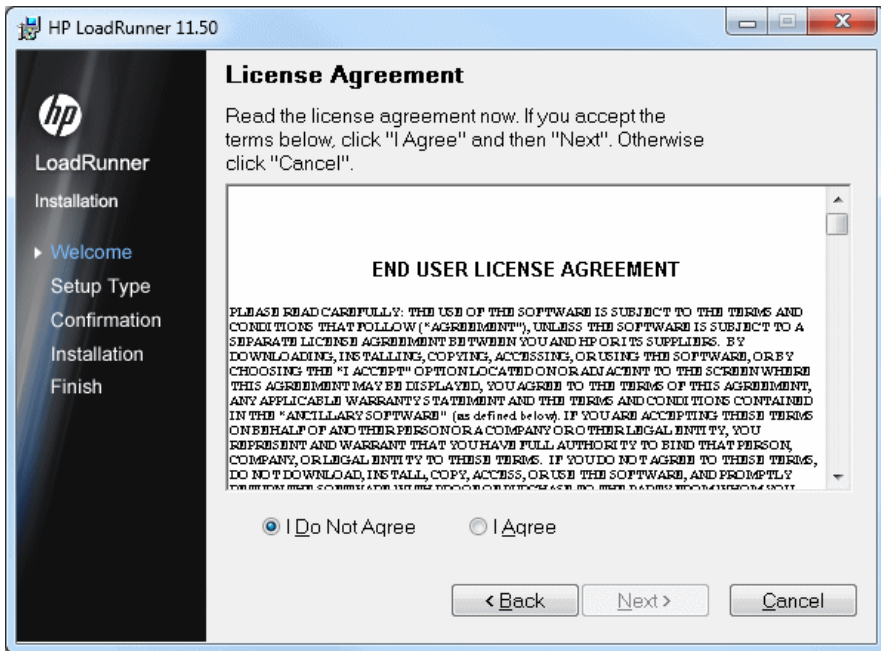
HP LoadRunner 11.50

hp

LoadRunner

Installation

Welcome
Setup Type
Confirmation
Installation
Finish

License Agreement

Read the license agreement now. If you accept the terms below, click "I Agree" and then "Next". Otherwise click "Cancel".

END USER LICENSE AGREEMENT

PLEASE READ CAREFULLY: THE USE OF THE SOFTWARE IS SUBJECT TO THE TERMS AND CONDITIONS THAT FOLLOW ("AGREEMENT"), UNLESS THE SOFTWARE IS SUBJECT TO A SEPARATE LICENSE AGREEMENT BETWEEN YOU AND HP OR ITS SUPPLIERS. BY DOWNLOADING, INSTALLING, COPYING, ACCESSING, OR USING THE SOFTWARE, OR BY CHOOSING THE "I ACCEPT" OPTION LOCATED ON OR ADJACENT TO THE SCREEN WHERE THIS AGREEMENT MAY BE DISPLAYED, YOU AGREE TO THE TERMS OF THIS AGREEMENT, ANY APPLICABLE WARRANTY STATEMENT AND THE TERMS AND CONDITIONS CONTAINED IN THE "ANCILLARY SOFTWARE" (as defined below). IF YOU ARE ACCEPTING THESE TERMS ON BEHALF OF ANOTHER PERSON OR A COMPANY OR OTHER LEGAL ENTITY, YOU REPRESENT AND WARRANT THAT YOU HAVE FULL AUTHORITY TO BIND THAT PERSON, COMPANY, OR LEGAL ENTITY TO THESE TERMS. IF YOU DO NOT AGREE TO THESE TERMS, DO NOT DOWNLOAD, INSTALL, COPY, ACCESS, OR USE THE SOFTWARE, AND PROMPTLY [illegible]

I Do Not Agree
I Agree

< Back
Next >
Cancel